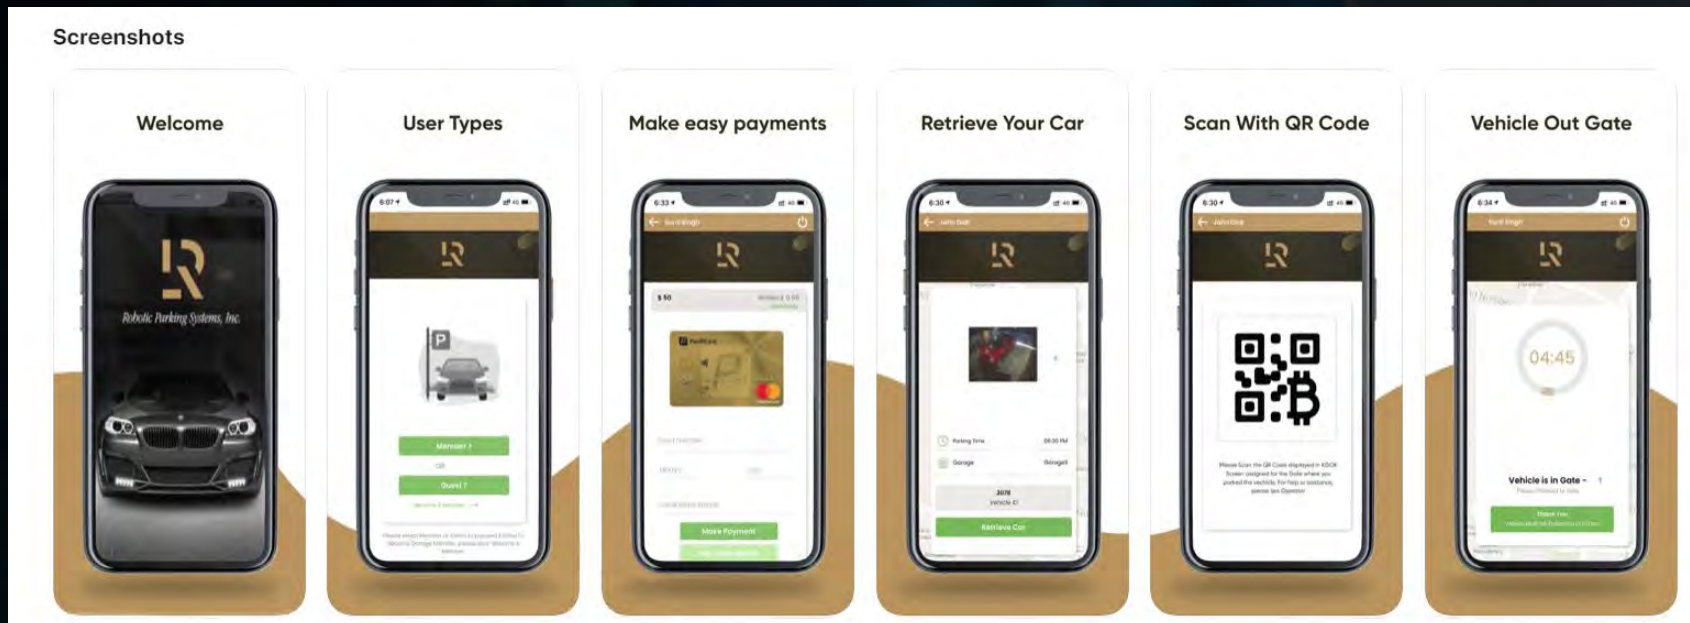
Screenshots

Welcome

Robotic Parking Systems, Inc.

User Types

Member ?

OR

Guest ?

Make easy payments

Make Payment

Retrieve Your Car

Parking time

Garage

Retrieve Car

Scan With QR Code

Vehicle Out Gate

04:45

Vehicle is in Gate -